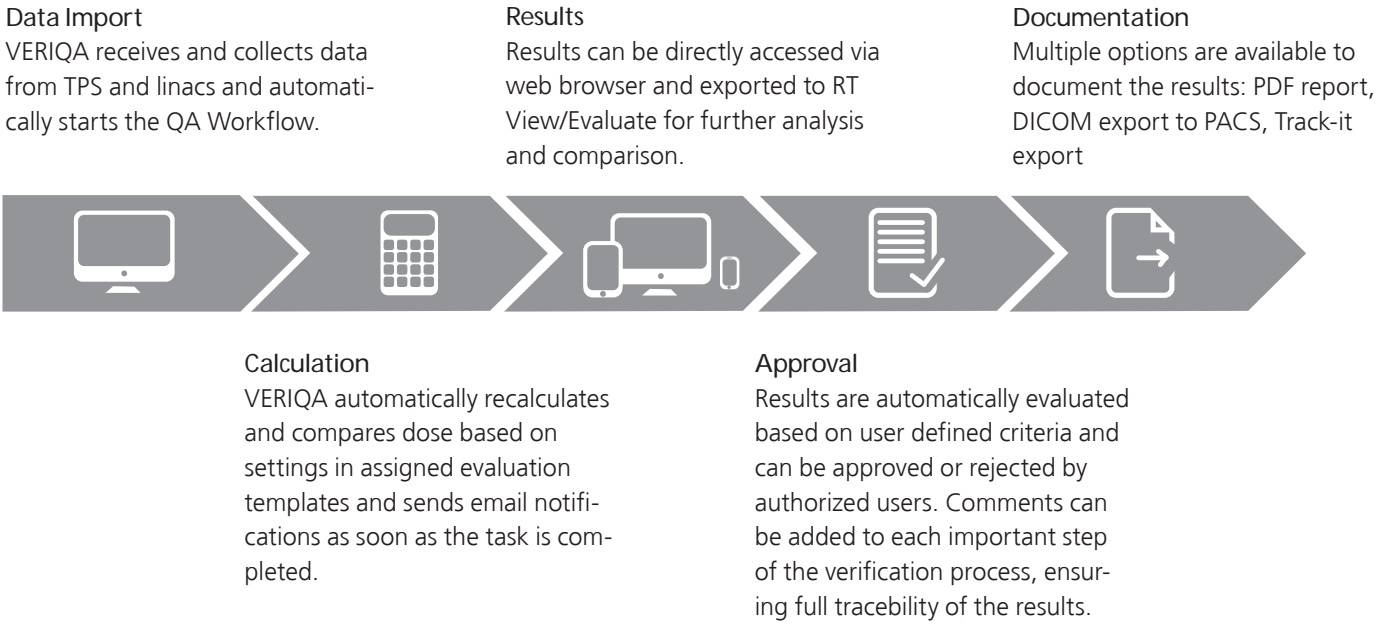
Data Import
VERIQA receives and collects data from TPS and linacs and automatically starts the QA Workflow.

Results
Results can be directly accessed via web browser and exported to RT View/Evaluate for further analysis and comparison.

Documentation
Multiple options are available to document the results: PDF report, DICOM export to PACS, Track-it export

Calculation
VERIQA automatically recalculates and compares dose based on settings in assigned evaluation templates and sends email notifications as soon as the task is completed.

Approval
Results are automatically evaluated based on user defined criteria and can be approved or rejected by authorized users. Comments can be added to each important step of the verification process, ensuring full tracebility of the results.